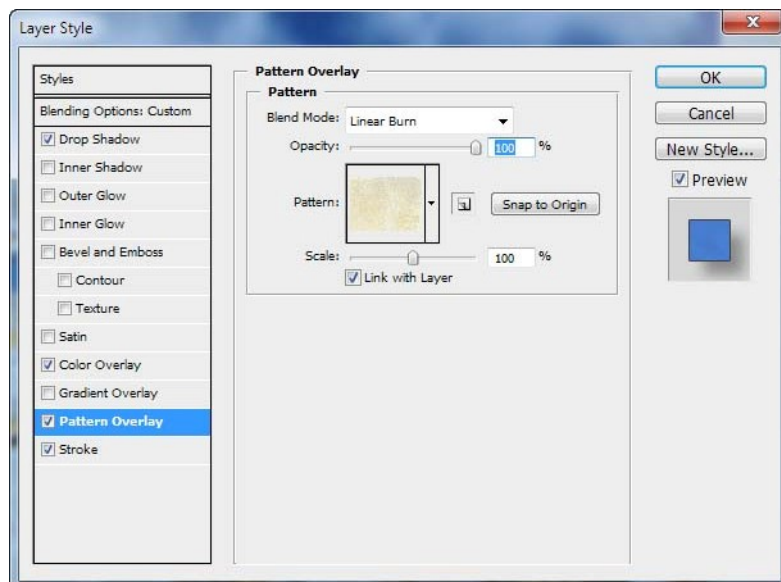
Layer Style

Styles
Blending Options: Custom
Drop Shadow
Inner Shadow
Outer Glow
Inner Glow
Bevel and Emboss
Contour
Texture
Satin
Color Overlay
Gradient Overlay
Pattern Overlay
Stroke

Pattern Overlay
Pattern
Blend Mode: Linear Burn
Opacity: 100 %
Pattern:
Snap to Origin
Scale: 100 %
Link with Layer

OK
Cancel
New Style...
Preview